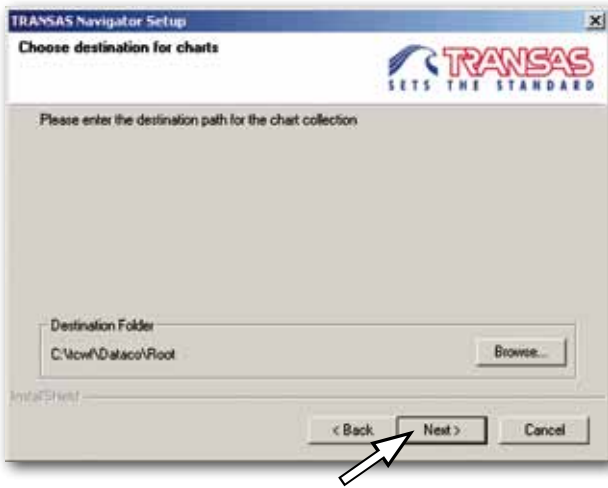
TRANSAS Navigator Setup

Choose destination for charts

TRANSAS
SETS THE STANDARD

Please enter the destination path for the chart collection

Destination Folder

C:\Icwf\Dataco\Root

Browse...

InstallShield

< Back

Next >

Cancel